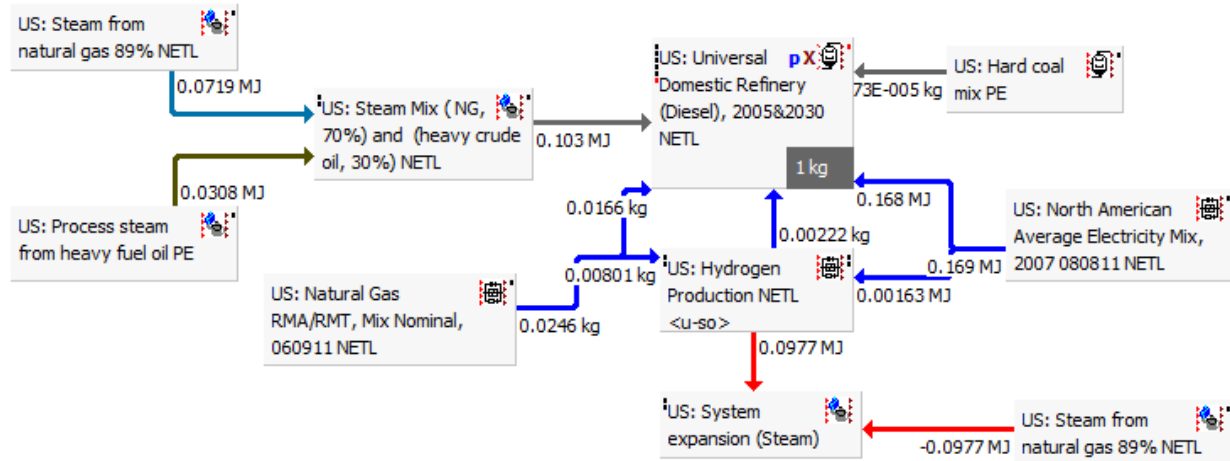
US: Steam from natural gas 89% NETL

0.0719 MJ

US: Steam Mix ( NG, 70%) and (heavy crude oil, 30%) NETL

0.0308 MJ

US: Process steam from heavy fuel oil PE

0.103 MJ

US: Universal Domestic Refinery (Diesel), 2005&2030 NETL

p X

1 kg

73E-005 kg

US: Hard coal mix PE

0.0166 kg

0.168 MJ

US: North American Average Electricity Mix, 2007 080811 NETL

0.00222 kg

0.00801 kg

US: Hydrogen Production NETL <u-so>

0.169 MJ

0.00163 MJ

US: Natural Gas RMA/RMT, Mix Nominal, 060911 NETL

0.0246 kg

0.0977 MJ

US: System expansion (Steam)

-0.0977 MJ

US: Steam from natural gas 89% NETL